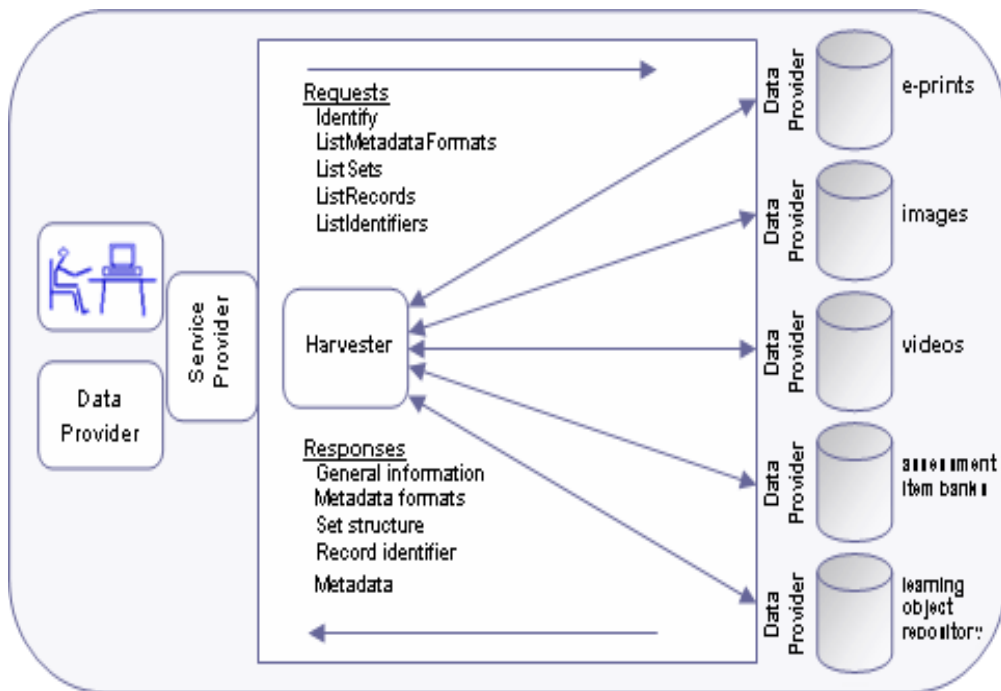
Requests
Identify
ListMetadataFormats
ListSets
ListRecords
ListIdentifiers

Data Provider
e-prints

Data Provider
images

Service Provider

Harvester

Data Provider
videos

Data Provider

Responses
General information
Metadata formats
Set structure
Record identifier
Metadata

Data Provider
assessment item banks

Data Provider
learning object repository